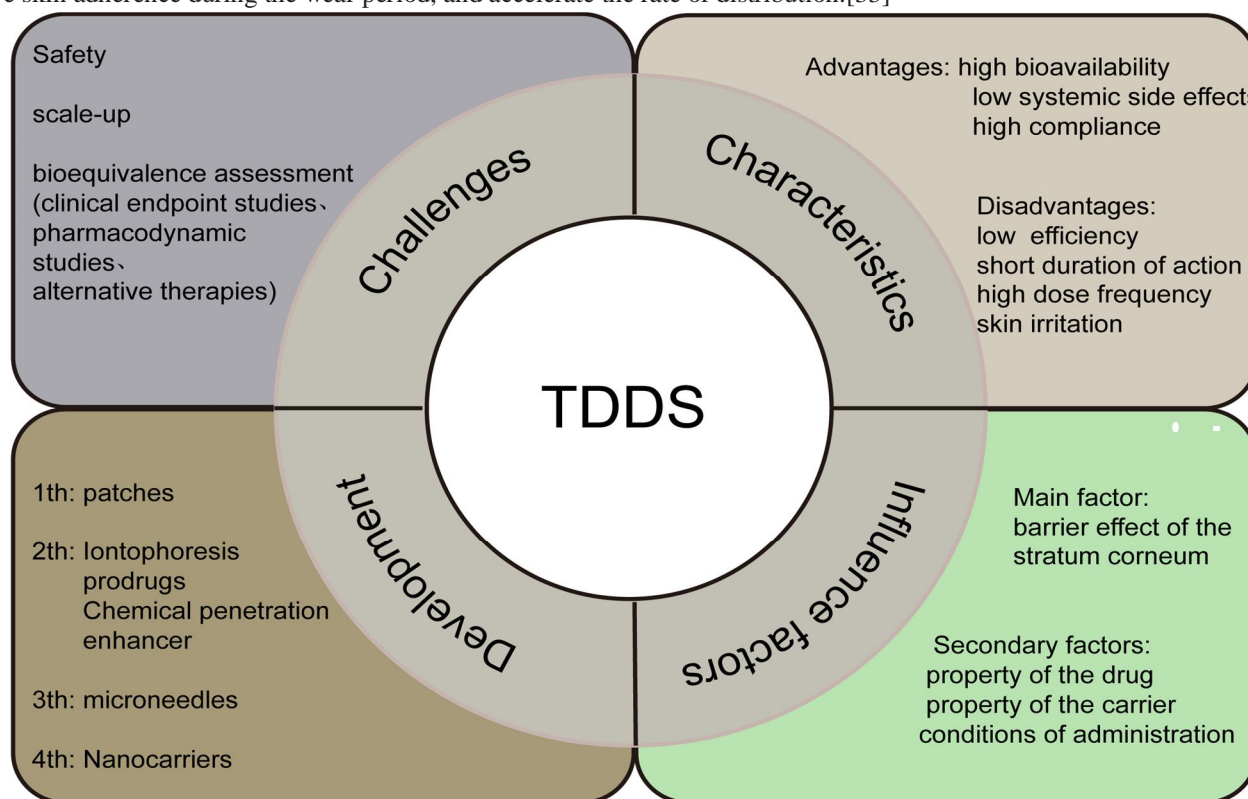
e skin adherence during the wear period, and accelerate the rate of distribution.[35]

Safety

scale-up

bioequivalence assessment (clinical endpoint studies、 pharmacodynamic studies、 alternative therapies)

Challenges

Characteristics

Advantages: high bioavailability
low systemic side effects
high compliance

Disadvantages:
low efficiency
short duration of action
high dose frequency
skin irritation

TDDS

1th: patches

2th: Iontophoresis
prodrugs
Chemical penetration enhancer

3th: microneedles

4th: Nanocarriers

Development

Influence factors

Main factor:
barrier effect of the stratum corneum

Secondary factors:
property of the drug
property of the carrier
conditions of administration